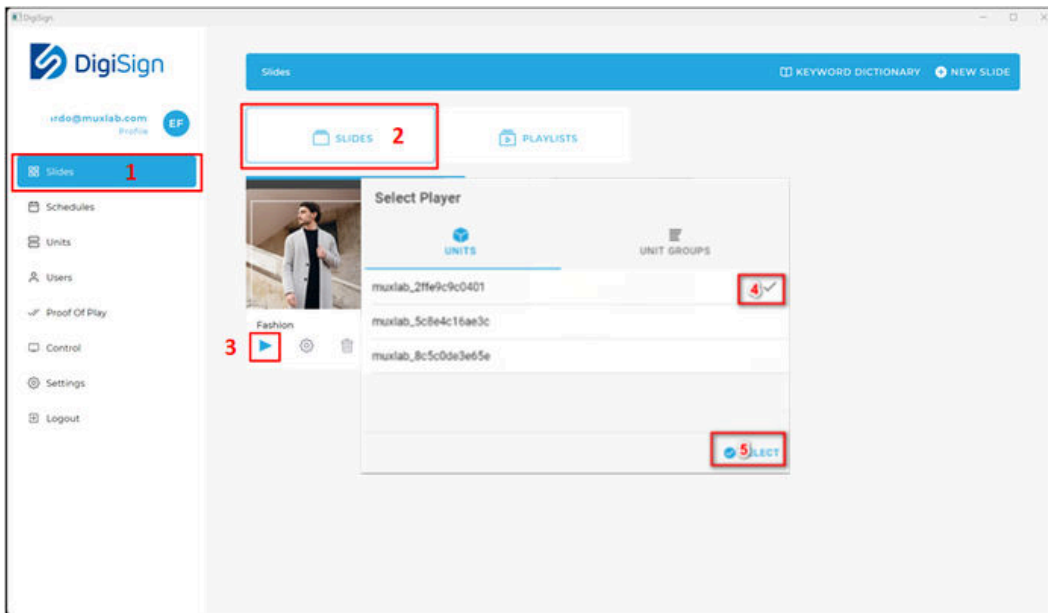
DigiSign

DigiSign

ırdo@muxlab.com
Profile
EF

Slides 1
Schedules
Units
Users
Proof Of Play
Control
Settings
Logout

Slides
KEYWORD DICTIONARY
NEW SLIDE

SLIDES 2
PLAYLISTS

Fashion
3

Select Player
UNITS
UNIT GROUPS
muxlab_2ffe9c9c0401
4
muxlab_5c8e4c16ae3c
muxlab_8c5c0de3e65e
5 LECT